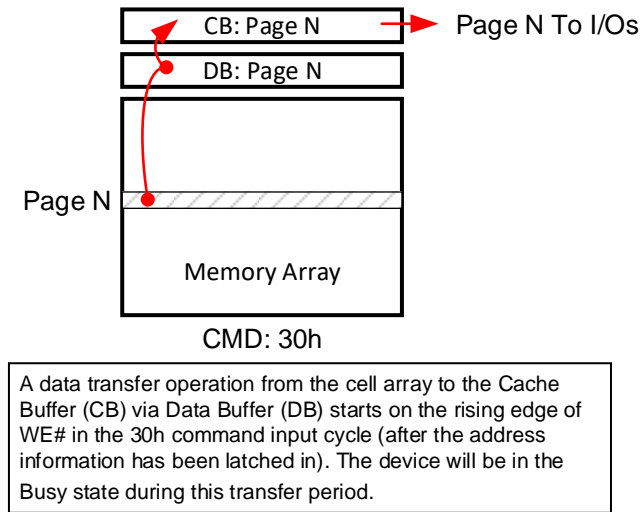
CB: Page N

Page N To I/Os

DB: Page N

Page N

Memory Array

CMD: 30h

A data transfer operation from the cell array to the Cache Buffer (CB) via Data Buffer (DB) starts on the rising edge of WE# in the 30h command input cycle (after the address information has been latched in). The device will be in the Busy state during this transfer period.